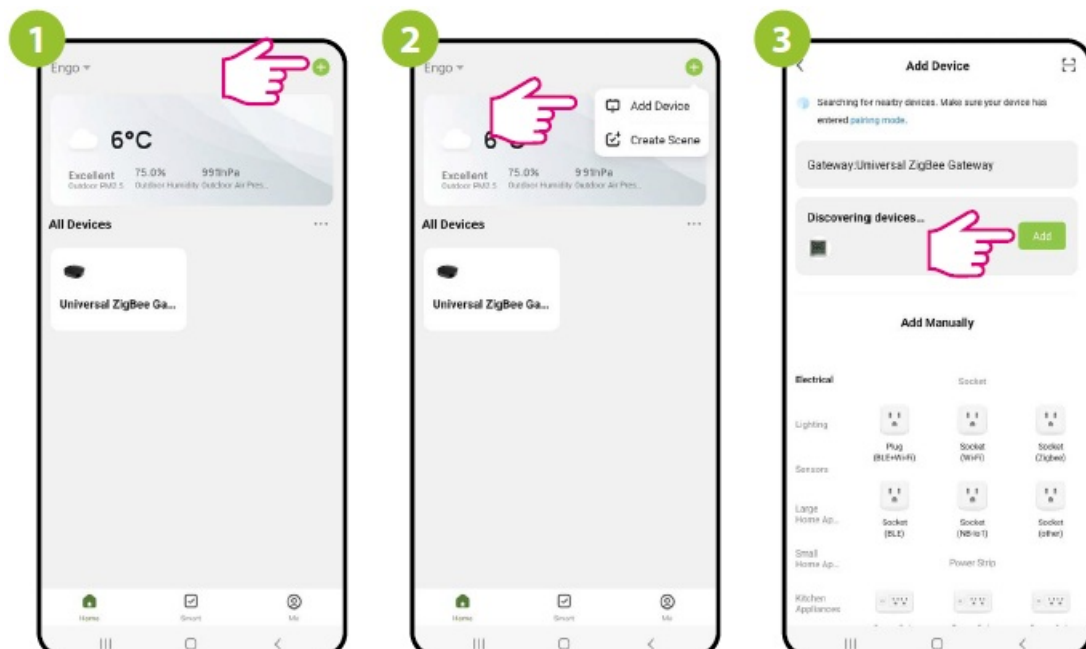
1

Engo

6°C

Excellent Outdoor PM2.5 75.0% Outdoor Humidity 991hPa Outdoor Air Pres...

All Devices

Universal ZigBee Ga...

Home Smart Me

2

Engo

Add Device

Create Scene

Excellent Outdoor PM2.5 75.0% Outdoor Humidity 991hPa Outdoor Air Pres...

All Devices

Universal ZigBee Ga...

Home Smart Me

3

Add Device

Searching for nearby devices. Make sure your device has entered pairing mode.

Gateway:Universal ZigBee Gateway

Discovering devices...

Add

Add Manually

Electrical

Socket

Lighting

Plug (BLE+Wi-Fi)

Socket (Wi-Fi)

Socket (Zigbee)

Sensors

Large Home Ap...

Socket (BLE)

Socket (NB-IoT)

Socket (other)

Small Home Ap...

Power Strip

Kitchen Appliances